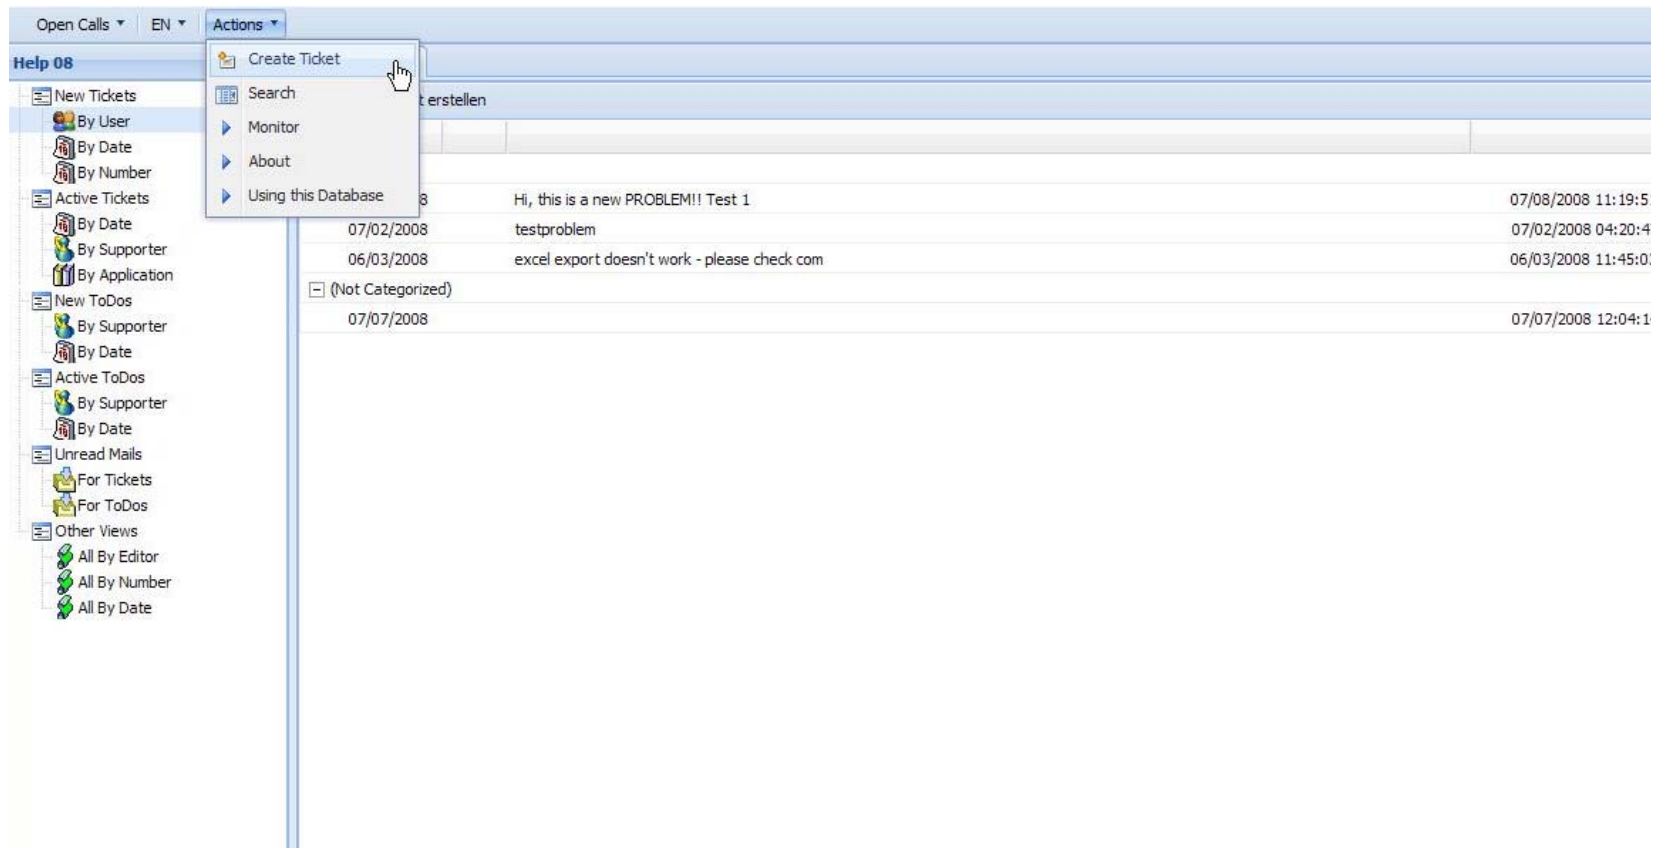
Open Calls ▾ EN ▾ Actions ▾

Help 08

New Tickets
By User
By Date
By Number
Active Tickets
By Date
By Supporter
By Application
New ToDos
By Supporter
By Date
Active ToDos
By Supporter
By Date
Unread Mails
For Tickets
For ToDos
Other Views
All By Editor
All By Number
All By Date

Create Ticket
Search
Monitor
About
Using this Database

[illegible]t erstellen

| | | |
|---|---|---|
| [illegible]8 | Hi, this is a new PROBLEM!! Test 1 | 07/08/2008 11:19:5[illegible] |
| 07/02/2008 | testproblem | 07/02/2008 04:20:4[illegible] |
| 06/03/2008 | excel export doesn't work - please check com | 06/03/2008 11:45:0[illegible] |
| (Not Categorized) | | |
| 07/07/2008 | | 07/07/2008 12:04:1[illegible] |